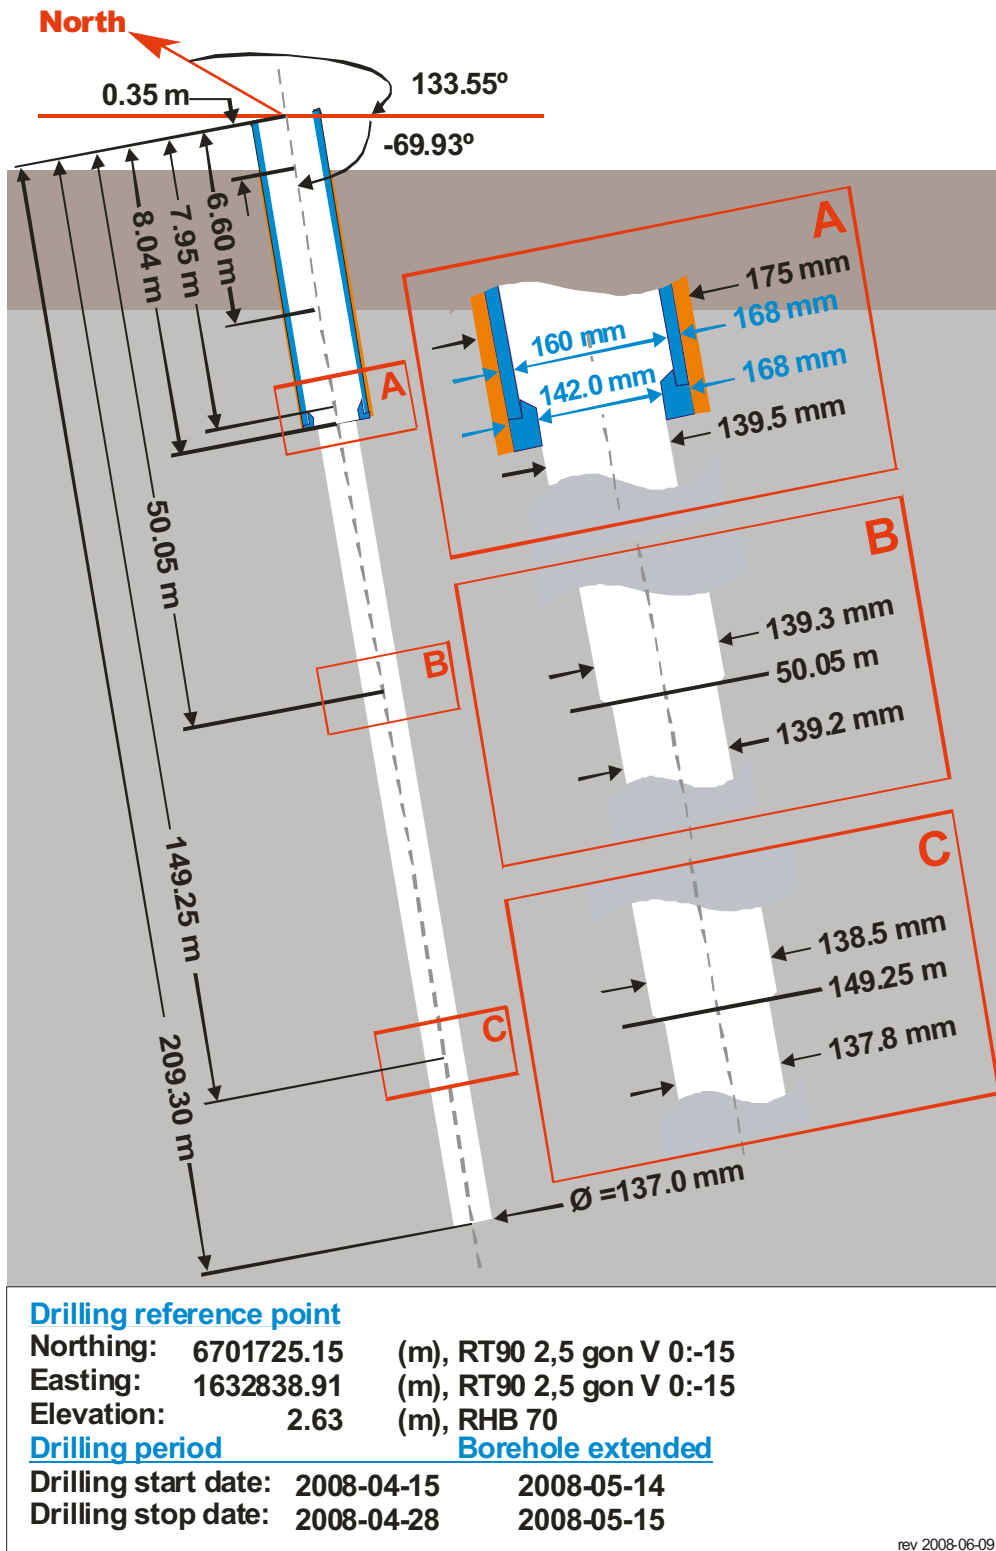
North
0.35 m
133.55º
-69.93º
6.60 m
7.95 m
8.04 m
A
50.05 m
B
149.25 m
C
209.30 m
Ø =137.0 mm

A
175 mm
168 mm
160 mm
142.0 mm
168 mm
139.5 mm

B
139.3 mm
50.05 m
139.2 mm

C
138.5 mm
149.25 m
137.8 mm

Drilling reference point
Northing: 6701725.15 (m), RT90 2,5 gon V 0:-15
Easting: 1632838.91 (m), RT90 2,5 gon V 0:-15
Elevation: 2.63 (m), RHB 70
Drilling period
Borehole extended
Drilling start date: 2008-04-15 2008-05-14
Drilling stop date: 2008-04-28 2008-05-15
rev 2008-06-09